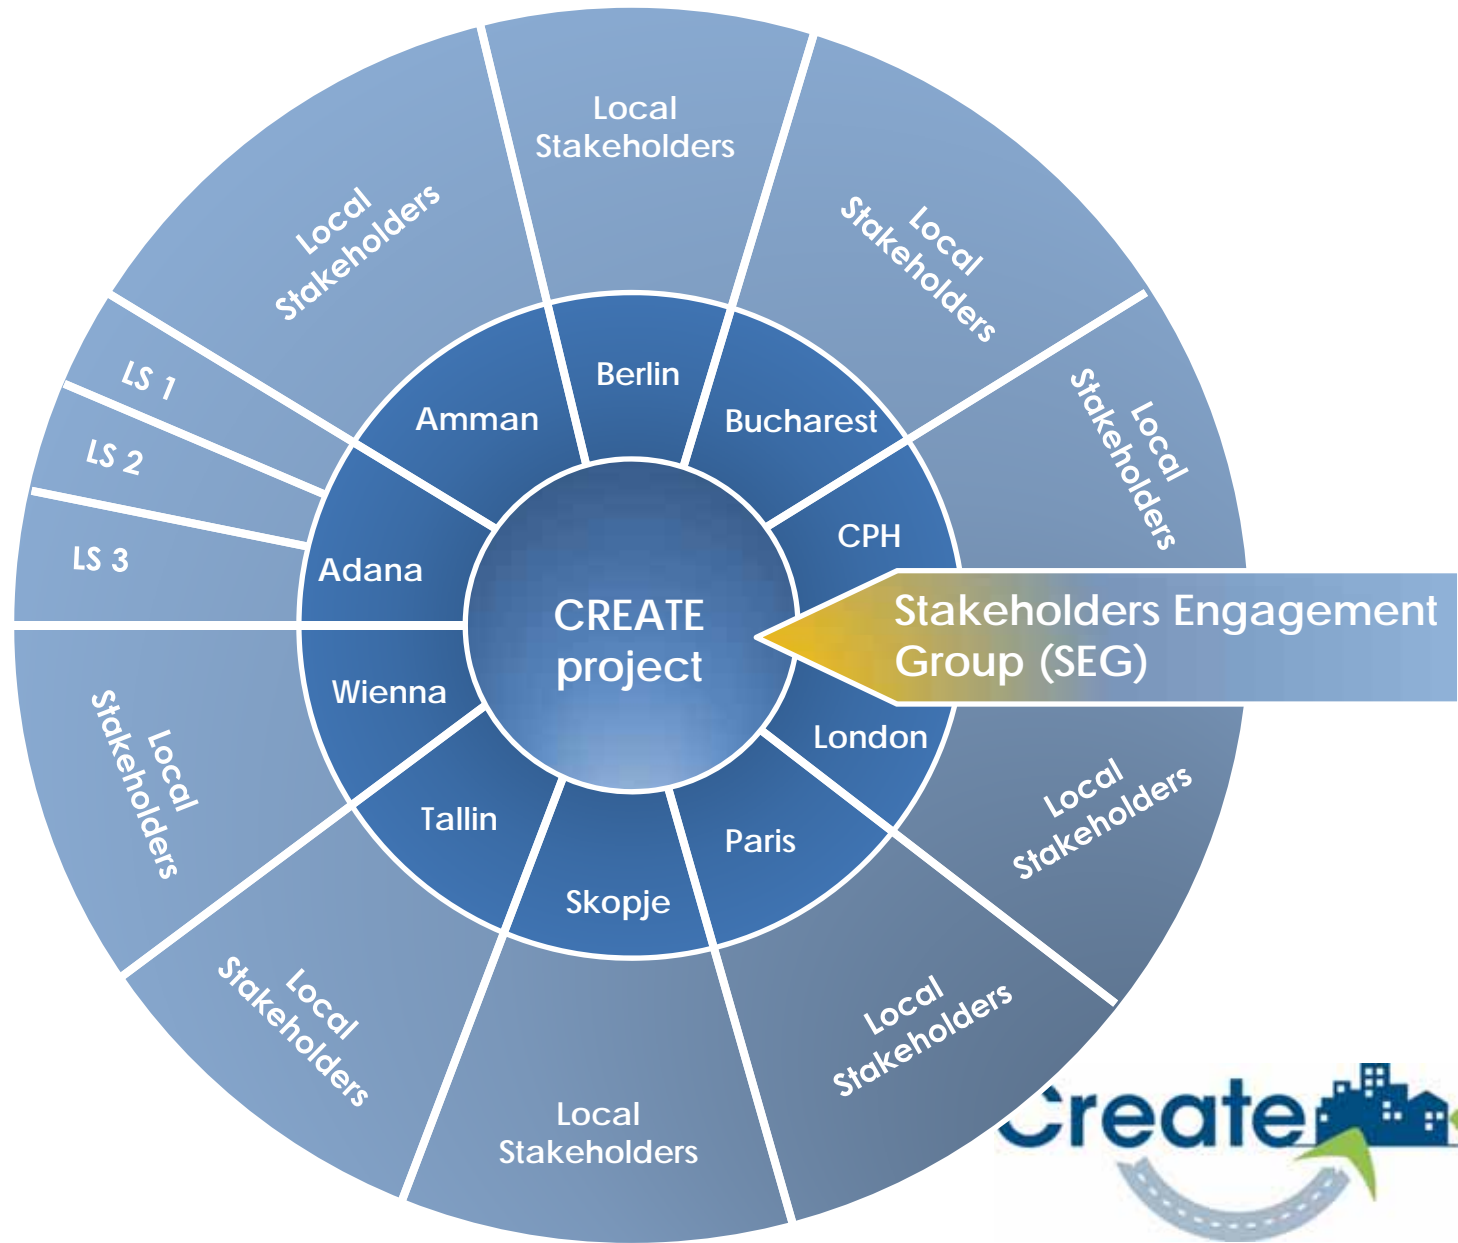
Local Stakeholders

Local Stakeholders

Local Stakeholders

Local Stakeholders

LS 1

LS 2

LS 3

Amman

Berlin

Bucharest

CPH

Adana

CREATE project

Stakeholders Engagement Group (SEG)

Wienna

London

Tallin

Paris

Skopje

Local Stakeholders

Local Stakeholders

Local Stakeholders

Local Stakeholders

Local Stakeholders

Create